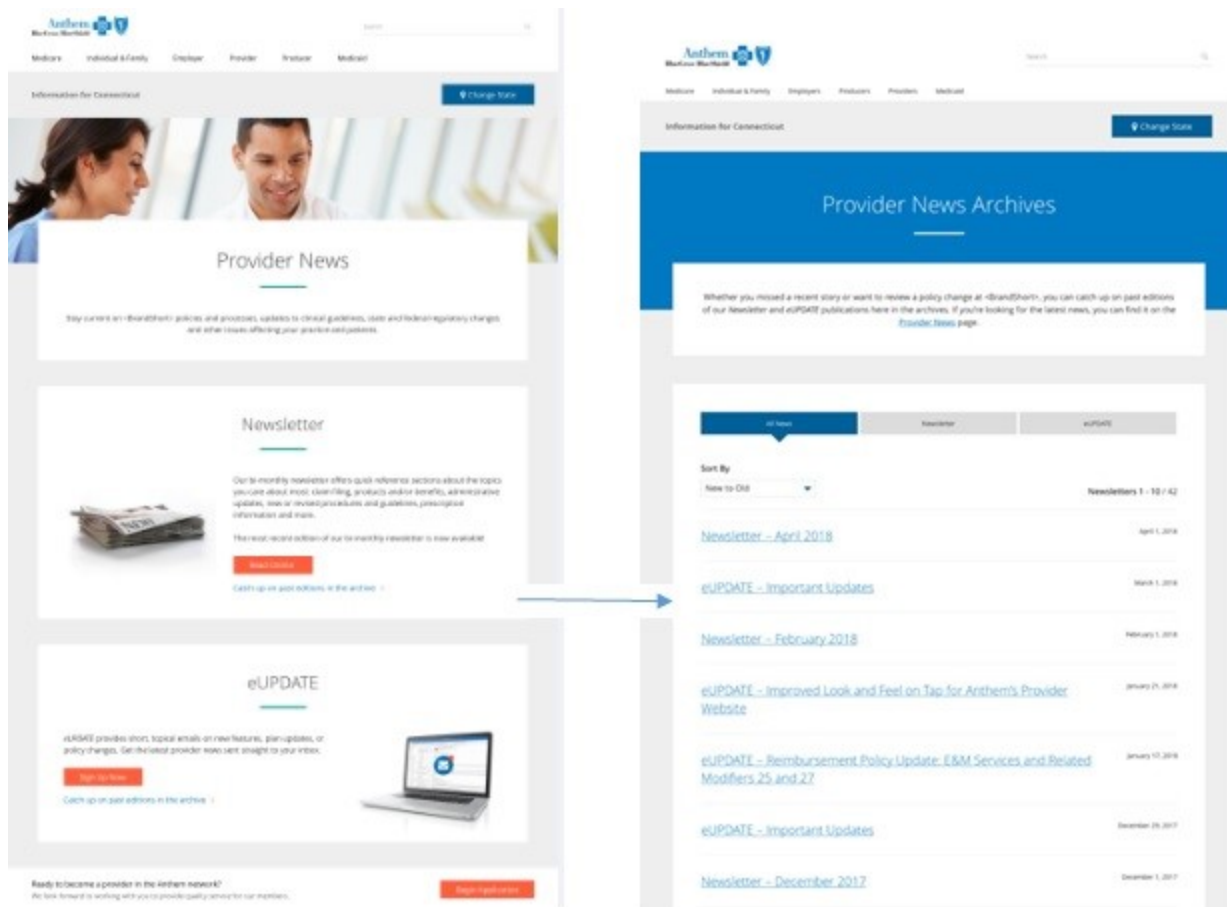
Anthem BlueCross BlueShield

Search

Medicare Individual & Family Employer Provider Producer Medicaid

Information for Connecticut

Change State

Provider News

Stay current on <BrandShort> policies and processes, updates to clinical guidelines, state and federal regulatory changes and other issues affecting your practice and patients.

Newsletter

Our bi-monthly newsletter offers quick reference sections about the topics you care about most: claim filing, products and/or benefits, administrative updates, new or revised procedures and guidelines, prescription information and more.

The most recent edition of our bi-monthly newsletter is now available.

Read Online

Catch up on past editions in the archive >

eUPDATE

eUPDATE provides short, topical emails on new features, plan updates, or policy changes. Get the latest provider news sent straight to your inbox.

Sign Up Now

Catch up on past editions in the archive >

Ready to become a provider in the Anthem network?

We look forward to working with you to provide quality service for our members.

Begin Application

Anthem BlueCross BlueShield

Search

Medicare Individual & Family Employers Producers Providers Medicaid

Information for Connecticut

Change State

Provider News Archives

Whether you missed a recent story or want to review a policy change at <BrandShort>, you can catch up on past editions of our Newsletter and eUPDATE publications here in the archives. If you're looking for the latest news, you can find it on the Provider News page.

All News Newsletter eUPDATE

Sort By

New to Old

Newsletters 1 - 10 / 42

Newsletter – April 2018 April 1, 2018

eUPDATE – Important Updates March 1, 2018

Newsletter – February 2018 February 1, 2018

eUPDATE – Improved Look and Feel on Tap for Anthem's Provider Website January 21, 2018

eUPDATE – Reimbursement Policy Update: E&M Services and Related Modifiers 25 and 27 January 17, 2018

eUPDATE – Important Updates December 29, 2017

Newsletter – December 2017 December 1, 2017